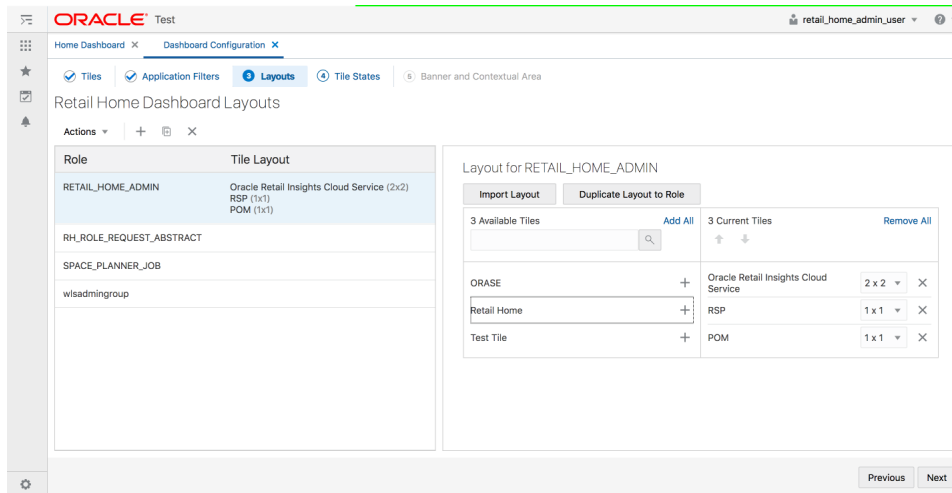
ORACLE Test

retail_home_admin_user

Home Dashboard ✕ Dashboard Configuration ✕

Tiles Application Filters 3 Layouts 4 Tile States 5 Banner and Contextual Area

Retail Home Dashboard Layouts

Actions

| Role | Tile Layout |
|---|---|
| RETAIL_HOME_ADMIN | Oracle Retail Insights Cloud Service (2x2) RSP (1x1) POM (1x1) |
| RH_ROLE_REQUEST_ABSTRACT | |
| SPACE_PLANNER_JOB | |
| wlsadmingroup | |

Layout for RETAIL_HOME_ADMIN

Import Layout Duplicate Layout to Role

3 Available Tiles Add All

ORASE +

Retail Home +

Test Tile +

3 Current Tiles Remove All

Oracle Retail Insights Cloud Service 2 x 2 ✕

RSP 1 x 1 ✕

POM 1 x 1 ✕

Previous Next